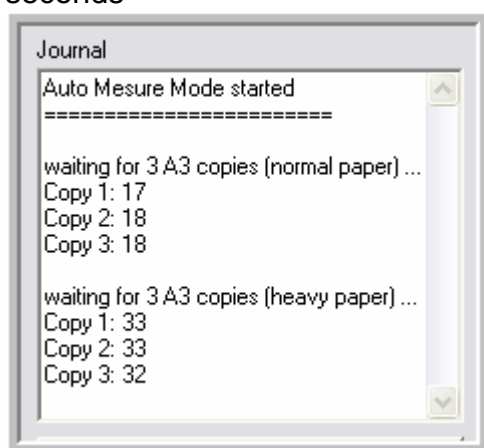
seconds

Journal

Auto Mesure Mode started
========================

waiting for 3 A3 copies (normal paper) ...
Copy 1: 17
Copy 2: 18
Copy 3: 18

waiting for 3 A3 copies (heavy paper) ...
Copy 1: 33
Copy 2: 33
Copy 3: 32